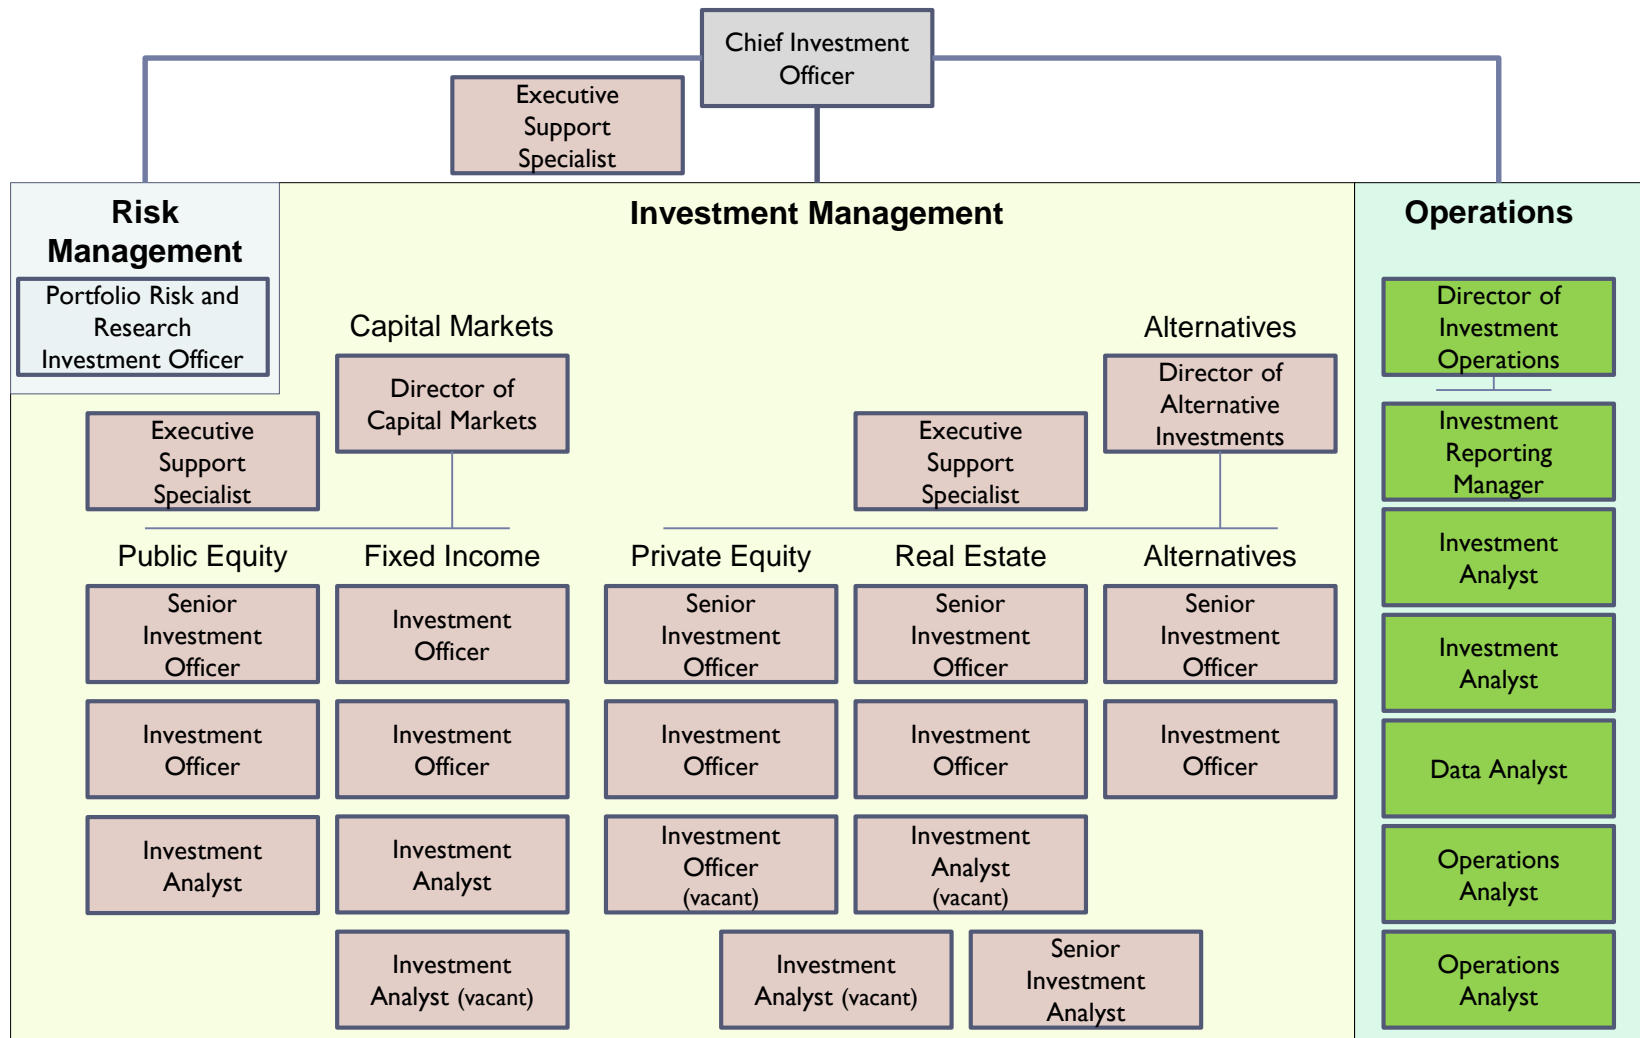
Chief Investment Officer

Executive Support Specialist

Risk Management

Portfolio Risk and Research Investment Officer

Investment Management

Operations

Capital Markets

Director of Capital Markets

Executive Support Specialist

Alternatives

Director of Alternative Investments

Executive Support Specialist

Director of Investment Operations

Investment Reporting Manager

Investment Analyst

Investment Analyst

Data Analyst

Operations Analyst

Operations Analyst

Public Equity

Senior Investment Officer

Investment Officer

Investment Analyst

Fixed Income

Investment Officer

Investment Officer

Investment Analyst

Investment Analyst (vacant)

Private Equity

Senior Investment Officer

Investment Officer

Investment Officer (vacant)

Real Estate

Senior Investment Officer

Investment Officer

Investment Analyst (vacant)

Alternatives

Senior Investment Officer

Investment Officer

Investment Analyst (vacant)

Senior Investment Analyst